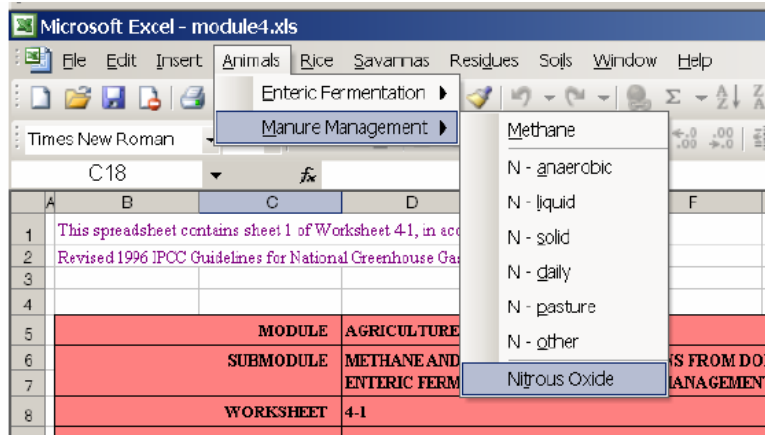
Microsoft Excel - module4.xls

File Edit Insert Animals Rice Savannas Residues Soils Window Help

Enteric Fermentation ▶
Manure Management ▶

Methane
N - anaerobic
N - liquid
N - solid
N - daily
N - pasture
N - other
Nitrous Oxide

Times New Roman

C18 $f_x$

| | A | B | C | D | | F |
|---|---|---|---|---|---|---|
| 1 | | This spreadsheet contains sheet 1 of Worksheet 4-1, in acc | | | | |
| 2 | | Revised 1996 IPCC Guidelines for National Greenhouse Gas | | | | |
| 3 | | | | | | |
| 4 | | | | | | |
| 5 | | | MODULE | AGRICULTURE | | |
| 6 | | | SUBMODULE | METHANE AND | | S FROM DO |
| 7 | | | | ENTERIC FERM | | ANAGEMENT |
| 8 | | | WORKSHEET | 4-1 | | |